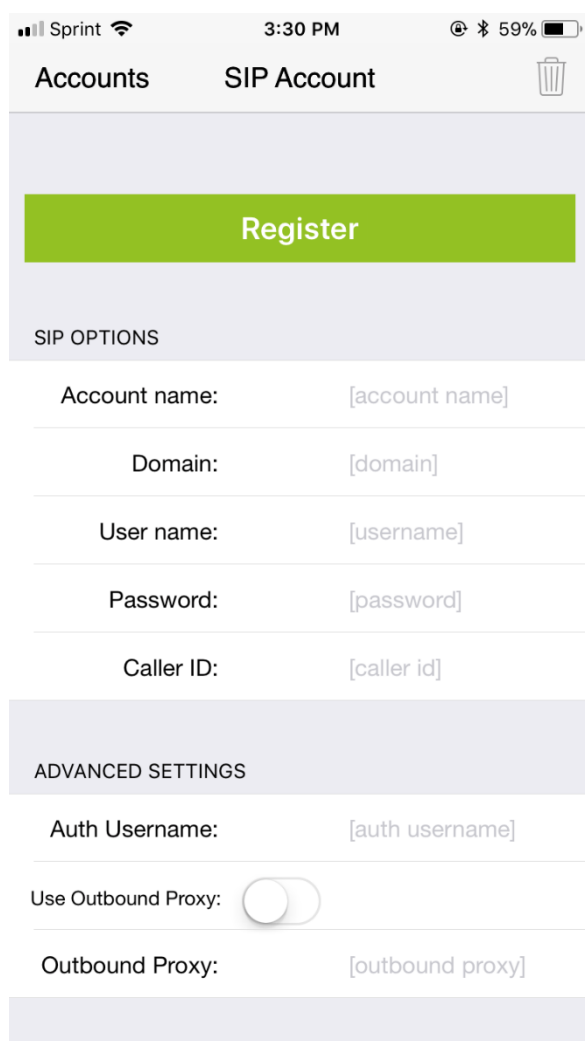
Sprint 3:30 PM 59%

Accounts SIP Account

Register

SIP OPTIONS

Account name: [account name]

Domain: [domain]

User name: [username]

Password: [password]

Caller ID: [caller id]

ADVANCED SETTINGS

Auth Username: [auth username]

Use Outbound Proxy:

Outbound Proxy: [outbound proxy]